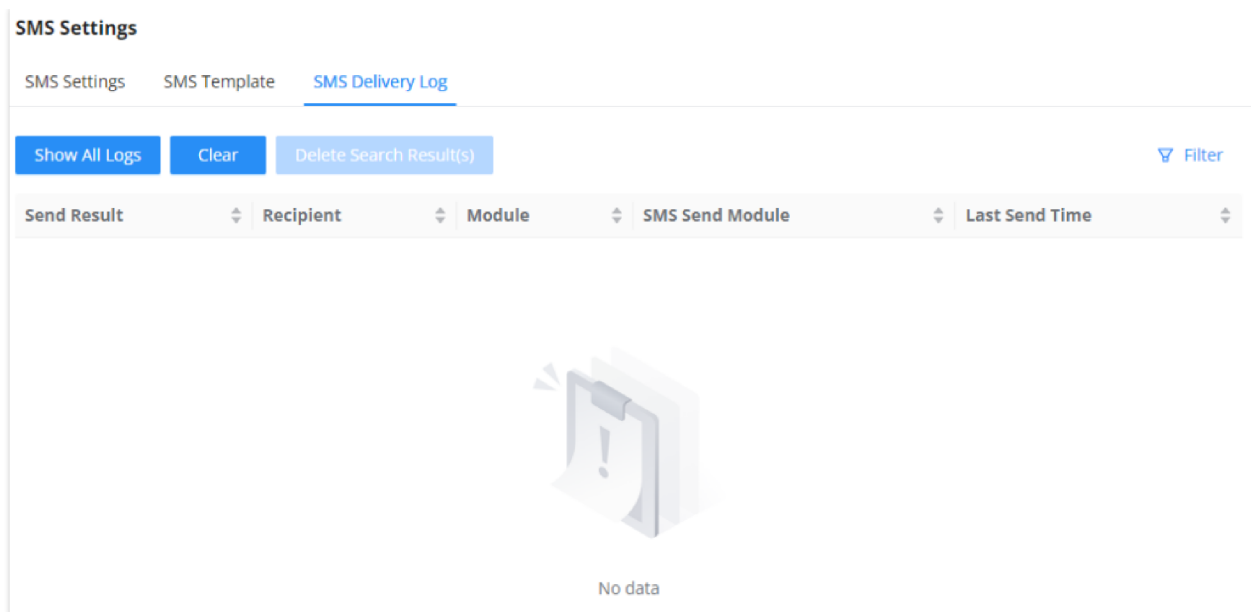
SMS Settings

SMS Settings SMS Template SMS Delivery Log

Show All Logs Clear Delete Search Result(s) Filter

| Send Result | Recipient | Module | SMS Send Module | Last Send Time |
|---|---|---|---|---|

No data